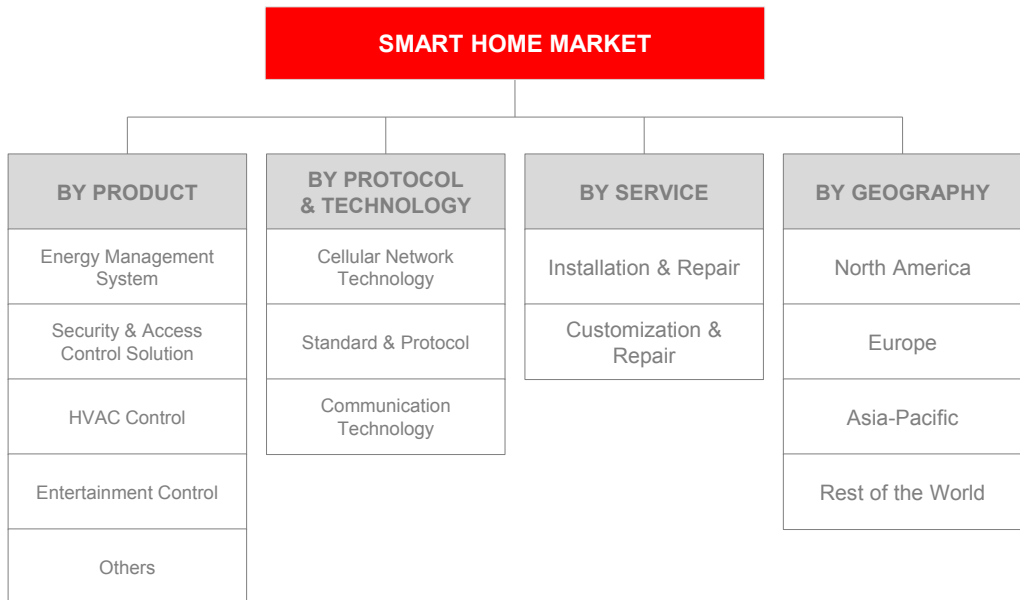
SMART HOME MARKET

BY PRODUCT

Energy Management System

Security & Access Control Solution

HVAC Control

Entertainment Control

Others

BY PROTOCOL & TECHNOLOGY

Cellular Network Technology

Standard & Protocol

Communication Technology

BY SERVICE

Installation & Repair

Customization & Repair

BY GEOGRAPHY

North America

Europe

Asia-Pacific

Rest of the World